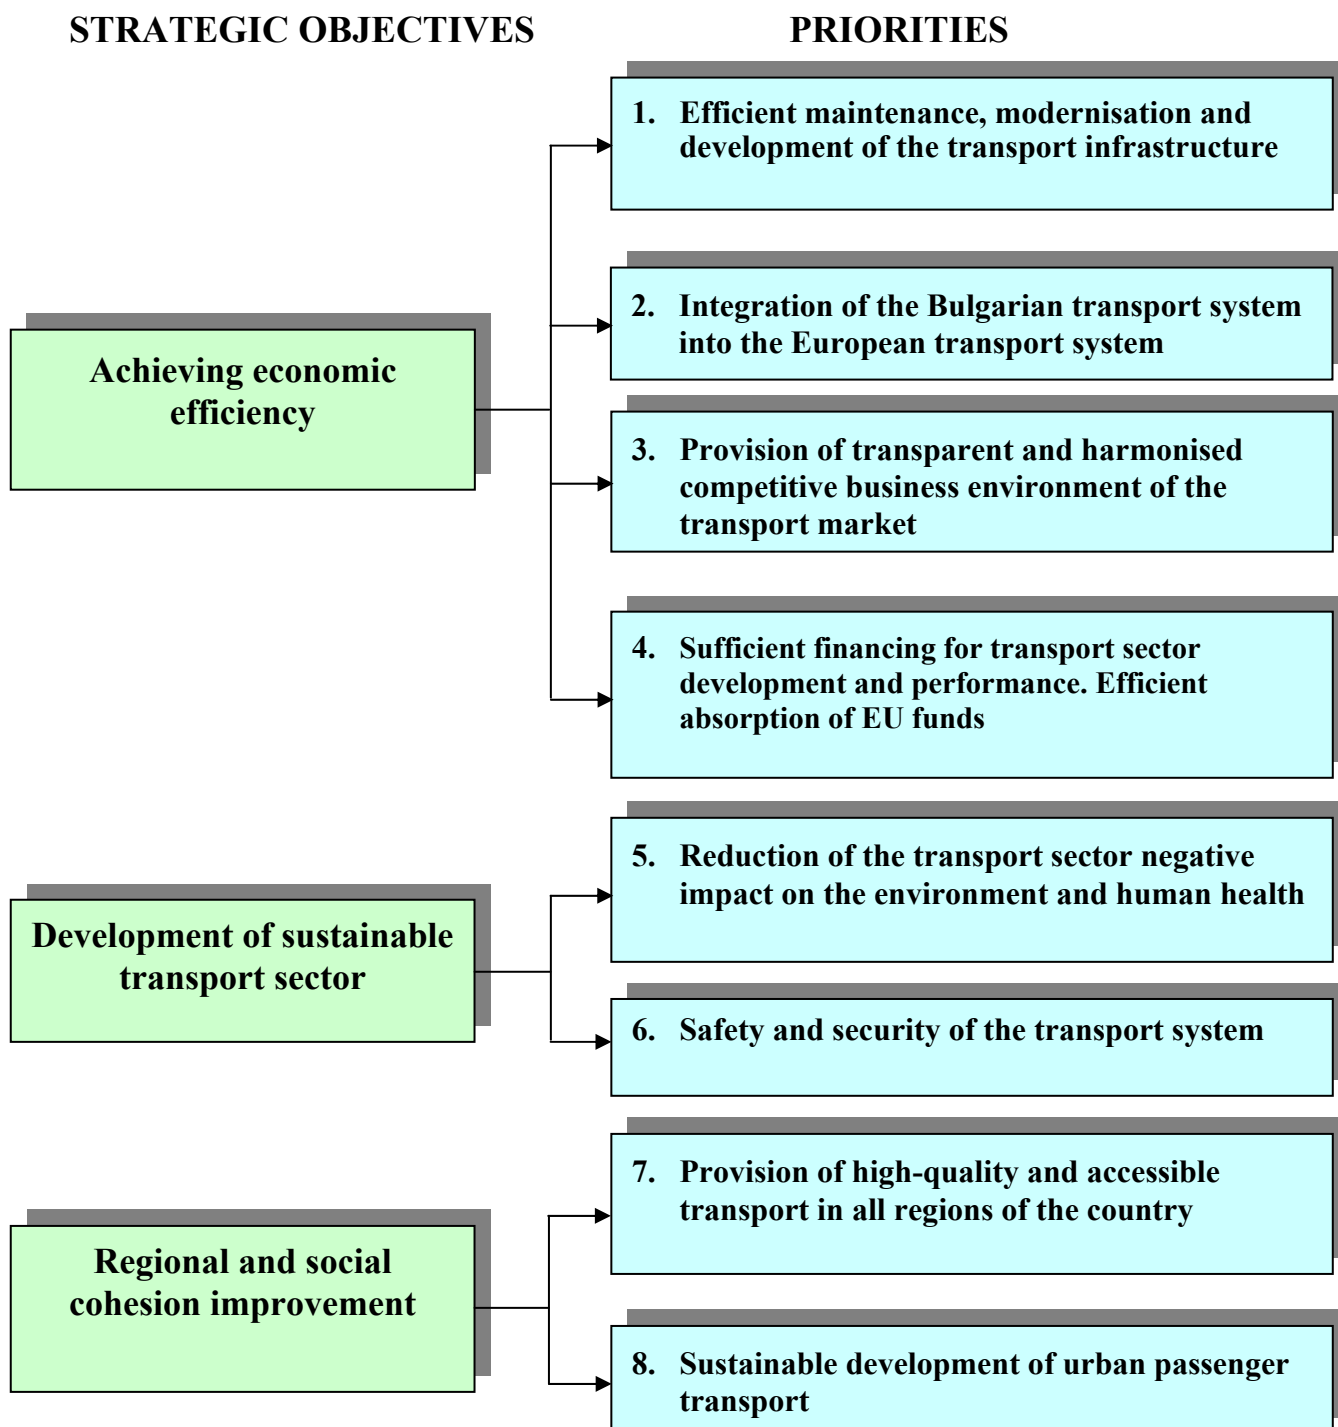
STRATEGIC OBJECTIVES

PRIORITIES

Achieving economic efficiency

1. Efficient maintenance, modernisation and development of the transport infrastructure

2. Integration of the Bulgarian transport system into the European transport system

3. Provision of transparent and harmonised competitive business environment of the transport market

4. Sufficient financing for transport sector development and performance. Efficient absorption of EU funds

Development of sustainable transport sector

5. Reduction of the transport sector negative impact on the environment and human health

6. Safety and security of the transport system

Regional and social cohesion improvement

7. Provision of high-quality and accessible transport in all regions of the country

8. Sustainable development of urban passenger transport